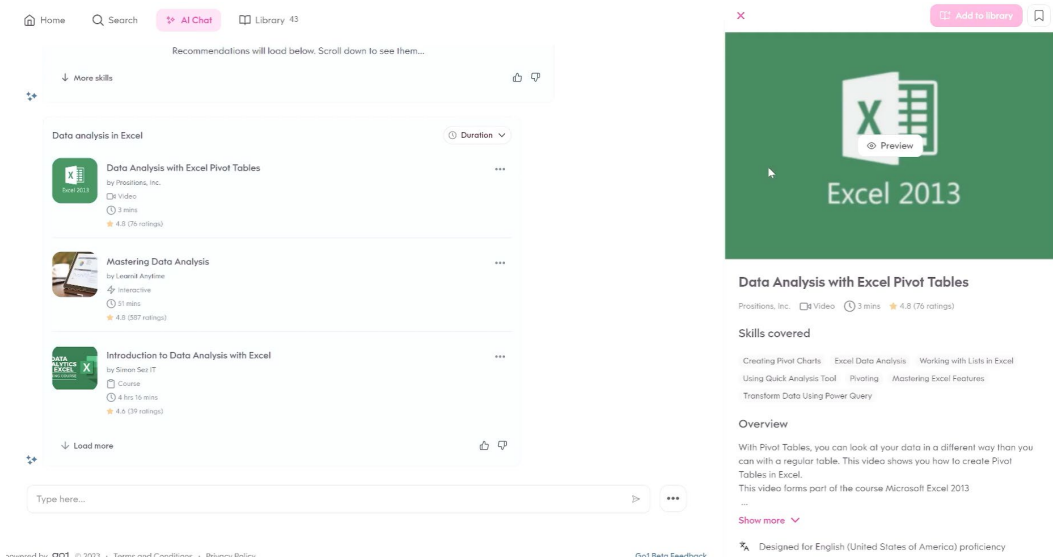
Home Search AI Chat Library 43

Recommendations will load below. Scroll down to see them...

More skills

Data analysis in Excel

Duration

Excel 2013

Data Analysis with Excel Pivot Tables
by Prositions, Inc.
Video
3 mins
4.8 (76 ratings)

Mastering Data Analysis
by Learnit Anytime
Interactive
51 mins
4.8 (597 ratings)

DATA ANALYTICS EXCEL

Introduction to Data Analysis with Excel
by Simon Sez IT
Course
4 hrs 16 mins
4.6 (39 ratings)

Load more

Type here...

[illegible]owered by GO1 © 2023 · Terms and Conditions · Privacy Policy

Go1 Beta Feedback

Add to library

Preview

Excel 2013

Data Analysis with Excel Pivot Tables

Prositions, Inc. Video 3 mins 4.8 (76 ratings)

Skills covered

Creating Pivot Charts Excel Data Analysis Working with Lists in Excel Using Quick Analysis Tool Pivoting Mastering Excel Features Transform Data Using Power Query

Overview

With Pivot Tables, you can look at your data in a different way than you can with a regular table. This video shows you how to create Pivot Tables in Excel.
This video forms part of the course Microsoft Excel 2013
...

Show more

Designed for English (United States of America) proficiency